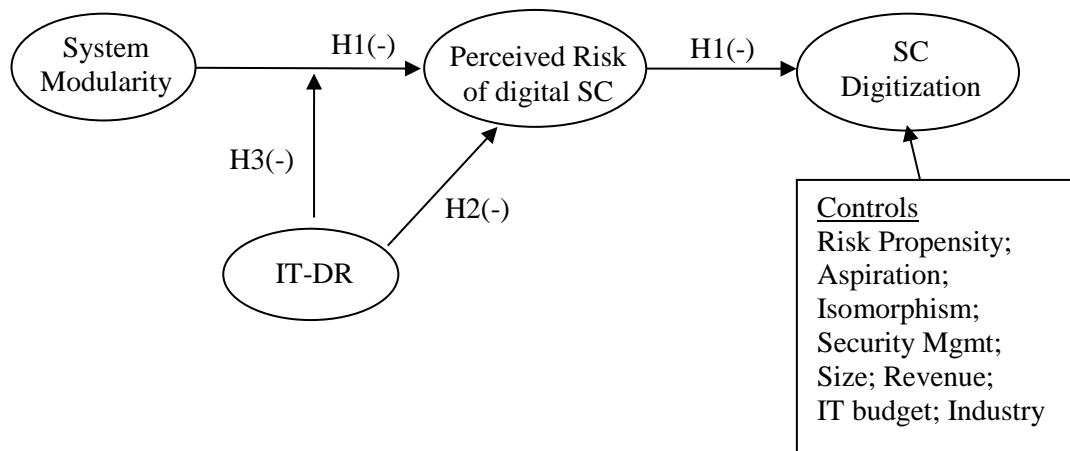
System Modularity

H1(-)

Perceived Risk of digital SC

H1(-)

SC Digitization

H3(-)

H2(-)

IT-DR

Controls
Risk Propensity;
Aspiration;
Isomorphism;
Security Mgmt;
Size; Revenue;
IT budget; Industry